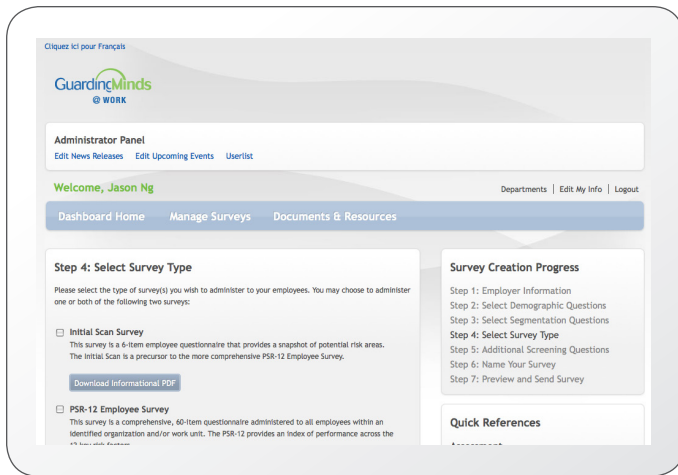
Cliquez ici pour Français

GuardingMinds
@ WORK

Administrator Panel
Edit News Releases Edit Upcoming Events Userlist

Welcome, Jason Ng

Departments | Edit My Info | Logout

Dashboard Home Manage Surveys Documents & Resources

Step 4: Select Survey Type

Please select the type of survey(s) you wish to administer to your employees. You may choose to administer one or both of the following two surveys:

Initial Scan Survey
This survey is a 6-item employee questionnaire that provides a snapshot of potential risk areas. The Initial Scan is a precursor to the more comprehensive PSR-12 Employee Survey.

Download Informational PDF

PSR-12 Employee Survey
This survey is a comprehensive, 60-item questionnaire administered to all employees within an identified organization and/or work unit. The PSR-12 provides an index of performance across the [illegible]

Survey Creation Progress

Step 1: Employer Information
Step 2: Select Demographic Questions
Step 3: Select Segmentation Questions
Step 4: Select Survey Type
Step 5: Additional Screening Questions
Step 6: Name Your Survey
Step 7: Preview and Send Survey

Quick References

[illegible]